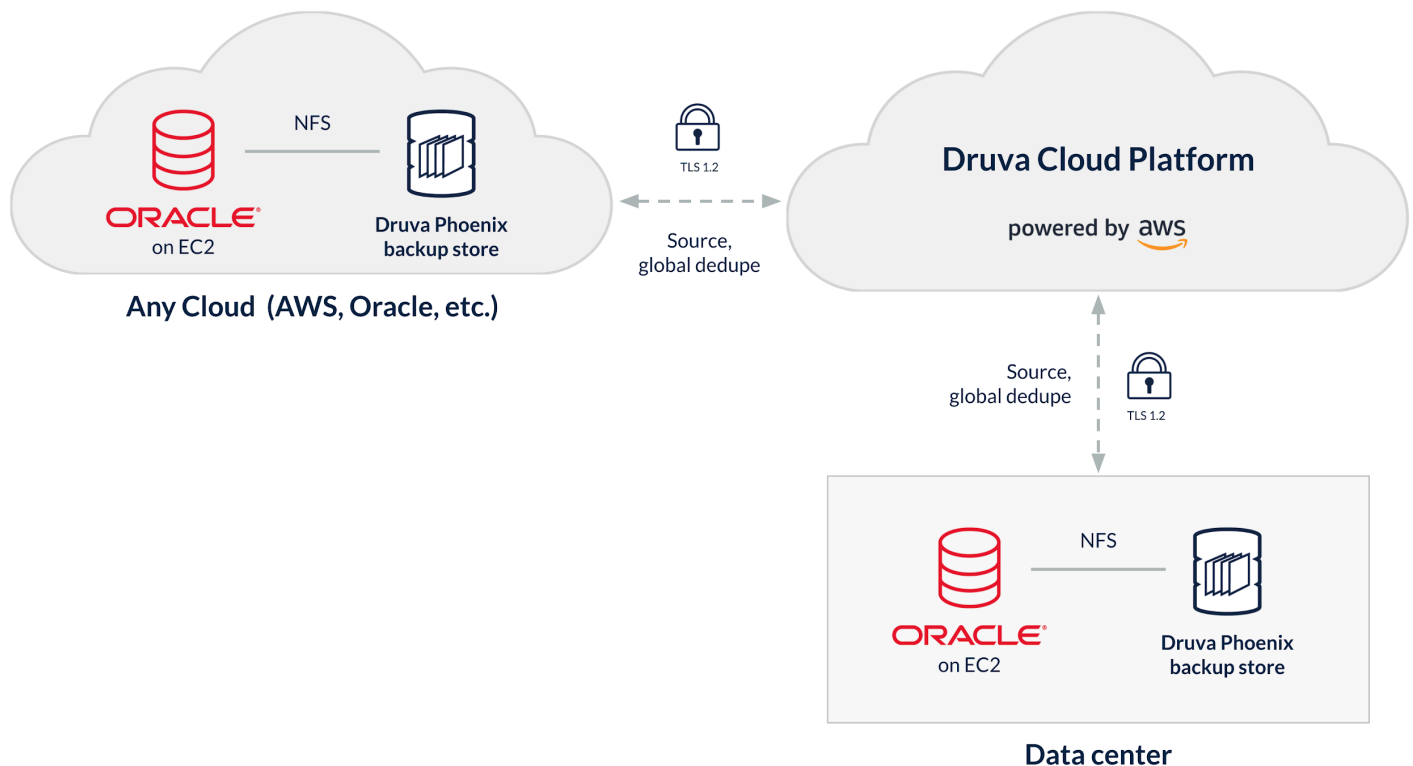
NFS

ORACLE®
on EC2

Druva Phoenix backup store

Any Cloud (AWS, Oracle, etc.)

TLS 1.2

Source, global dedupe

Druva Cloud Platform

powered by aws

Source, global dedupe

TLS 1.2

NFS

ORACLE®
on EC2

Druva Phoenix backup store

Data center